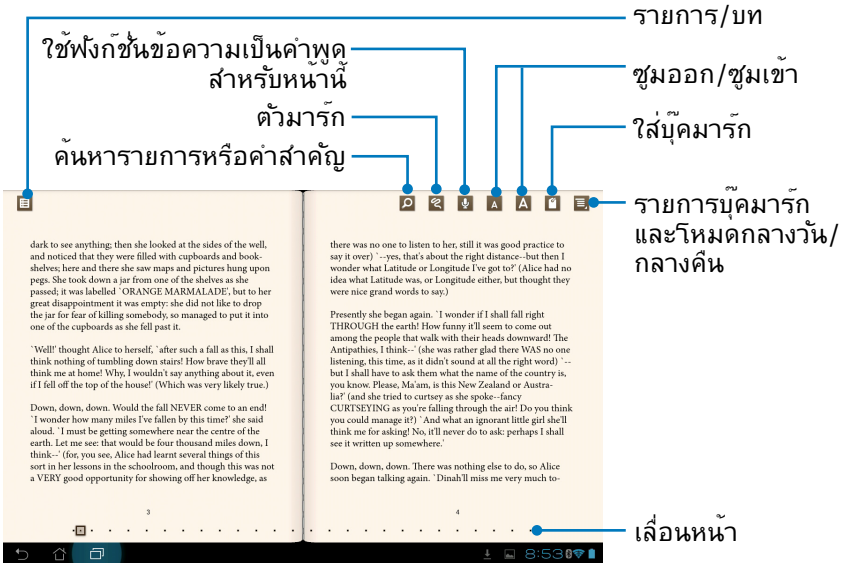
รายการ/บท

ใช้ฟังก์ชั่นข้อความเป็นคำพูดสำหรับหน้านี้

ซูมออก/ซูมเข้า

ตัวมาร์ก

ใส่บุ๊คมาร์ก

ค้นหารายการหรือคำสำคัญ

รายการบุ๊คมาร์กและโหมดกลางวัน/กลางคืน

dark to see anything; then she looked at the sides of the well, and noticed that they were filled with cupboards and book-shelves; here and there she saw maps and pictures hung upon pegs. She took down a jar from one of the shelves as she passed; it was labelled `ORANGE MARMALADE', but to her great disappointment it was empty: she did not like to drop the jar for fear of killing somebody, so managed to put it into one of the cupboards as she fell past it.

`Well!' thought Alice to herself, `after such a fall as this, I shall think nothing of tumbling down stairs! How brave they'll all think me at home! Why, I wouldn't say anything about it, even if I fell off the top of the house!' (Which was very likely true.)

Down, down, down. Would the fall NEVER come to an end! `I wonder how many miles I've fallen by this time?' she said aloud. `I must be getting somewhere near the centre of the earth. Let me see: that would be four thousand miles down, I think--' (for, you see, Alice had learnt several things of this sort in her lessons in the schoolroom, and though this was not a VERY good opportunity for showing off her knowledge, as

3

there was no one to listen to her, still it was good practice to say it over) `--yes, that's about the right distance--but then I wonder what Latitude or Longitude I've got to?' (Alice had no idea what Latitude was, or Longitude either, but thought they were nice grand words to say.)

Presently she began again. `I wonder if I shall fall right THROUGH the earth! How funny it'll seem to come out among the people that walk with their heads downward! The Antipathies, I think--' (she was rather glad there WAS no one listening, this time, as it didn't sound at all the right word) `--but I shall have to ask them what the name of the country is, you know. Please, Ma'am, is this New Zealand or Australia?' (and she tried to curtsey as she spoke--fancy CURTSEYING as you're falling through the air! Do you think you could manage it?) `And what an ignorant little girl she'll think me for asking! No, it'll never do to ask: perhaps I shall see it written up somewhere.'

Down, down, down. There was nothing else to do, so Alice soon began talking again. `Dinah'll miss me very much to-

4

เลื่อนหน้า

8:53